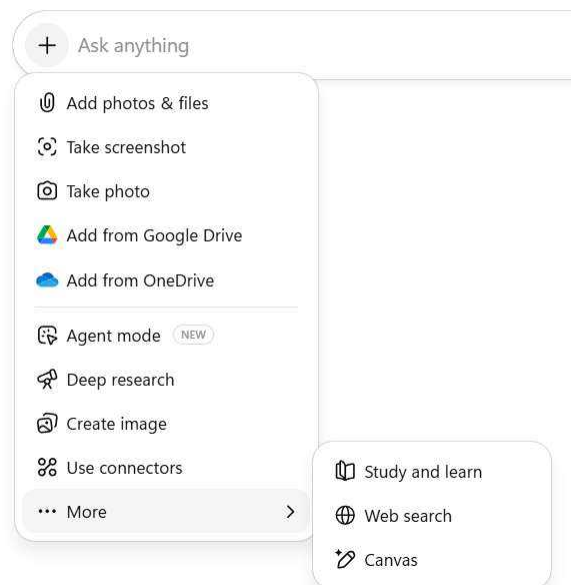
+ Ask anything

Add photos & files

Take screenshot

Take photo

Add from Google Drive

Add from OneDrive

Agent mode NEW

Deep research

Create image

Use connectors

··· More >

Study and learn

Web search

Canvas